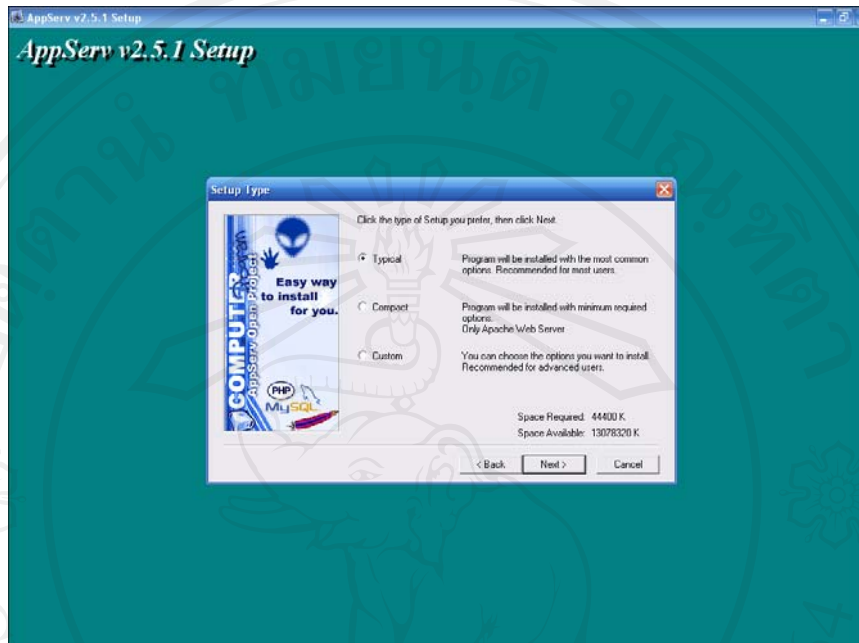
AppServ v2.5.1 Setup

AppServ v2.5.1 Setup

Setup Type

Easy way to install for you.

COMPUTER

AppServ Open Project

PHP

MySQL

Click the type of Setup you prefer, then click Next.

Typical

Program will be installed with the most common options. Recommended for most users.

Compact

Program will be installed with minimum required options. Only Apache Web Server

Custom

You can choose the options you want to install. Recommended for advanced users.

Space Required: 44400 K

Space Available: 13078320 K

< Back

Next >

Cancel

มหาวิทยาลัยเชียงใหม่